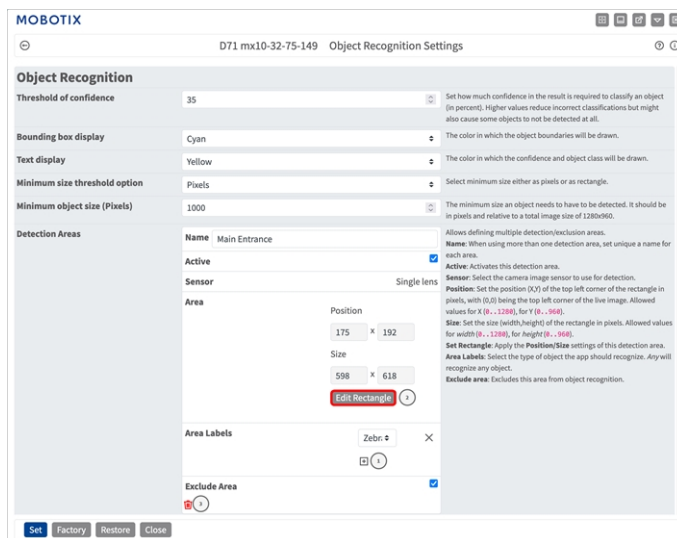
MOBOTIX

D71 mx10-32-75-149 Object Recognition Settings

Object Recognition

| | | |
|---|---|---|
| Threshold of confidence | 35 | Set how much confidence in the result is required to classify an object (in percent). Higher values reduce incorrect classifications but might also cause some objects to not be detected at all. |
| Bounding box display | Cyan | The color in which the object boundaries will be drawn. |
| Text display | Yellow | The color in which the confidence and object class will be drawn. |
| Minimum size threshold option | Pixels | Select minimum size either as pixels or as rectangle. |
| Minimum object size (Pixels) | 1000 | The minimum size an object needs to have to be detected. It should be in pixels and relative to a total image size of 1280x960. |
| Detection Areas | Name Main Entrance<br>Active<br>Sensor Single lens<br>Area Position 175 x 192 Size 598 x 618 Edit Rectangle 2<br>Area Labels Zebr. 1<br>Exclude Area 3 | Allows defining multiple detection/exclusion areas.<br>Name: When using more than one detection area, set unique a name for each area.<br>Active: Activates this detection area.<br>Sensor: Select the camera image sensor to use for detection.<br>Position: Set the position (X,Y) of the top left corner of the rectangle in pixels, with (0,0) being the top left corner of the live image. Allowed values for X (0..1280), for Y (0..960).<br>Size: Set the size (width,height) of the rectangle in pixels. Allowed values for width (0..1280), for height (0..960).<br>Set Rectangle: Apply the Position/Size settings of this detection area.<br>Area Labels: Select the type of object the app should recognize. Any will recognize any object.<br>Exclude area: Excludes this area from object recognition. |

Set Factory Restore Close